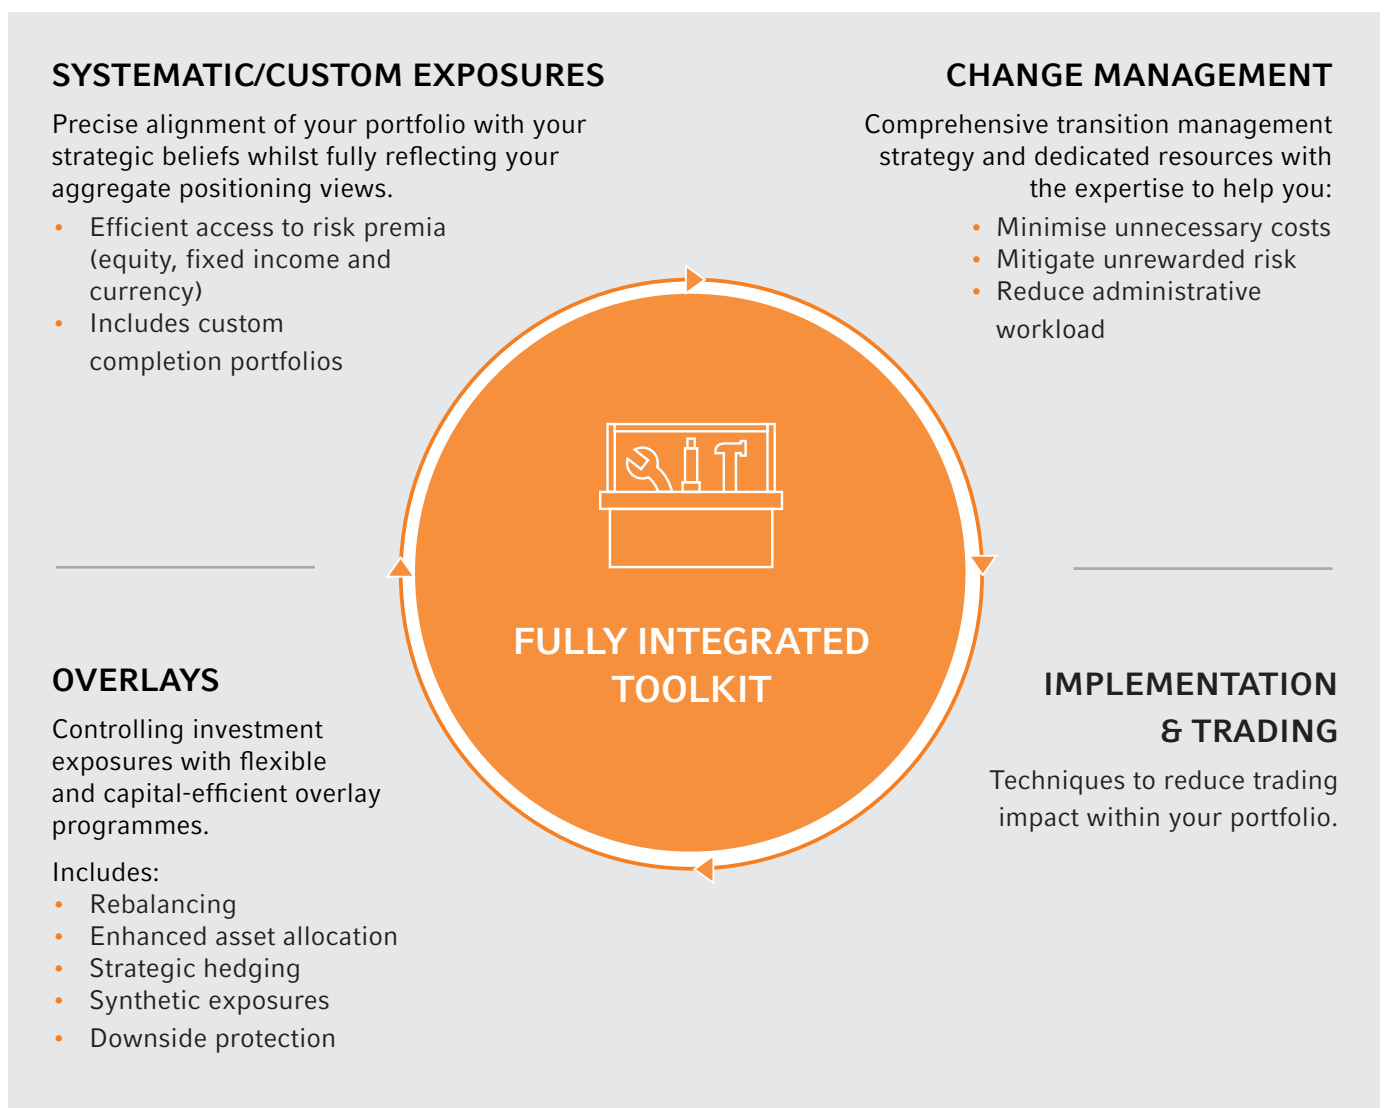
SYSTEMATIC/CUSTOM EXPOSURES

Precise alignment of your portfolio with your strategic beliefs whilst fully reflecting your aggregate positioning views.

- Efficient access to risk premia (equity, fixed income and currency)
- Includes custom completion portfolios

CHANGE MANAGEMENT

Comprehensive transition management strategy and dedicated resources with the expertise to help you:

- Minimise unnecessary costs
- Mitigate unrewarded risk
- Reduce administrative workload

FULLY INTEGRATED TOOLKIT

OVERLAYS

Controlling investment exposures with flexible and capital-efficient overlay programmes.

Includes:

- Rebalancing
- Enhanced asset allocation
- Strategic hedging
- Synthetic exposures
- Downside protection

IMPLEMENTATION & TRADING

Techniques to reduce trading impact within your portfolio.